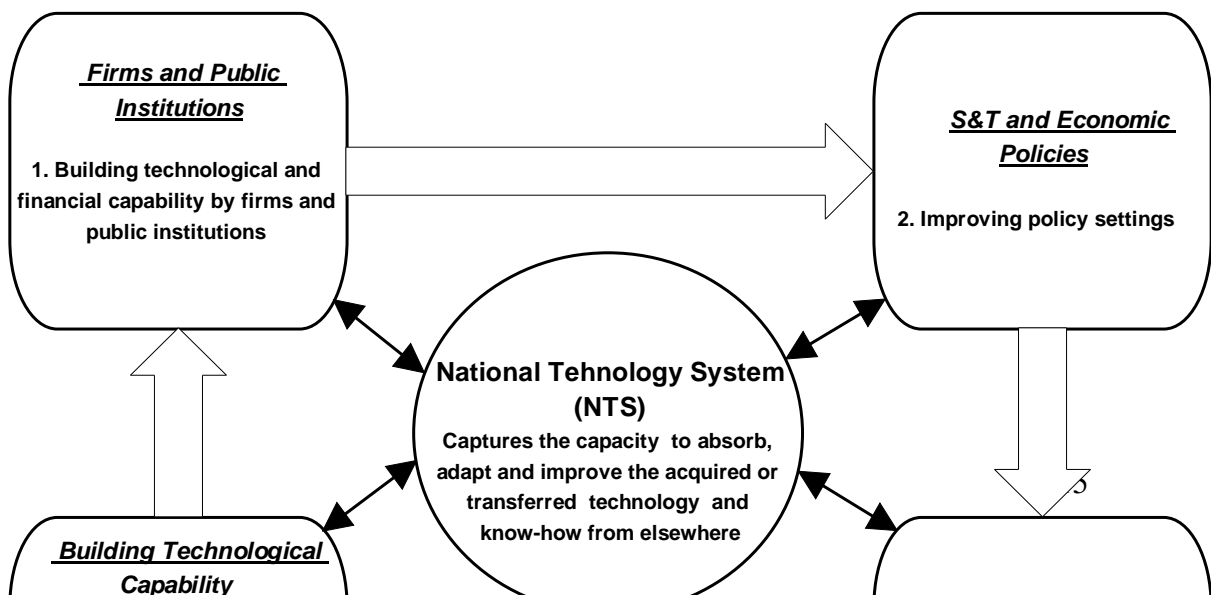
Firms and Public Institutions

1. Building technological and financial capability by firms and public institutions

S&T and Economic Policies

2. Improving policy settings

National Tehnology System (NTS)

Captures the capacity to absorb, adapt and improve the acquired or transferred technology and know-how from elsewhere

5

Building Technological Capability